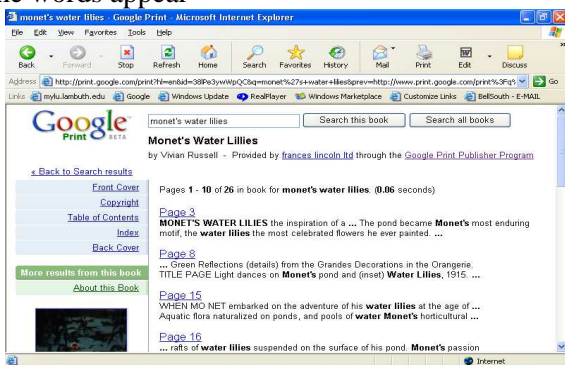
words appear

monet's water lilies - Google Print - Microsoft Internet Explorer

File Edit View Favorites Tools Help

Back Forward Stop Refresh Home Search Favorites History Mail Print Edit Discuss

Address http://print.google.com/print?hl=en&id=38lPe3ywWpQC&q=monet%27s+water+lilies&prev=http://www.print.google.com/print%3Fq% Go

Links mylu.lambuth.edu Google Windows Update RealPlayer Windows Marketplace Customize Links BellSouth - E-MAIL

Google Print BETA

monet's water lilies | Search this book | Search all books

Monet's Water Lillies

by Vivian Russell - Provided by frances lincoln ltd through the Google Print Publisher Program

« Back to Search results

Front Cover
Copyright
Table of Contents
Index
Back Cover

More results from this book
About this Book

Pages 1 - 10 of 26 in book for monet's water lilies. (0.06 seconds)

Page 3
MONET'S WATER LILIES the inspiration of a ... The pond became Monet's most enduring motif, the water lilies the most celebrated flowers he ever painted. ...

Page 8
... Green Reflections (details) from the Grandes Decorations in the Orangerie. TITLE PAGE Light dances on Monet's pond and (inset) Water Lilies, 1915. ...

Page 15
WHEN MO NET embarked on the adventure of his water lilies at the age of ... Aquatic flora naturalized on ponds, and pools of water Monet's horticultural ...

Page 16
... rafts of water lilies suspended on the surface of his pond. Monet's passion

Internet